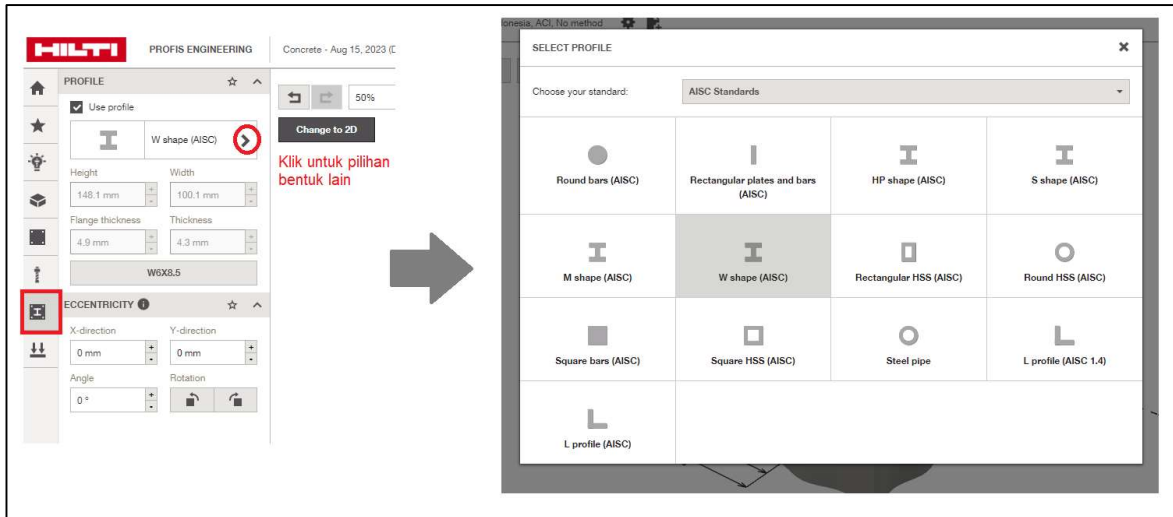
HILTI PROFIS ENGINEERING Concrete - Aug 15, 2023 (

PROFILE

Use profile

W shape (AISC)

Height 148.1 mm

Width 100.1 mm

Flange thickness 4.9 mm

Thickness 4.3 mm

W6X8.5

ECCENTRICITY

X-direction 0 mm

Y-direction 0 mm

Angle 0 °

Rotation

50%

Change to 2D

Klik untuk pilihan bentuk lain

onesia, ACI, No method

SELECT PROFILE

Choose your standard: AISC Standards

| Round bars (AISC) | Rectangular plates and bars (AISC) | HP shape (AISC) | S shape (AISC) |
|---|---|---|---|
| M shape (AISC) | W shape (AISC) | Rectangular HSS (AISC) | Round HSS (AISC) |
| Square bars (AISC) | Square HSS (AISC) | Steel pipe | L profile (AISC 1.4) |
| L profile (AISC) | | | |